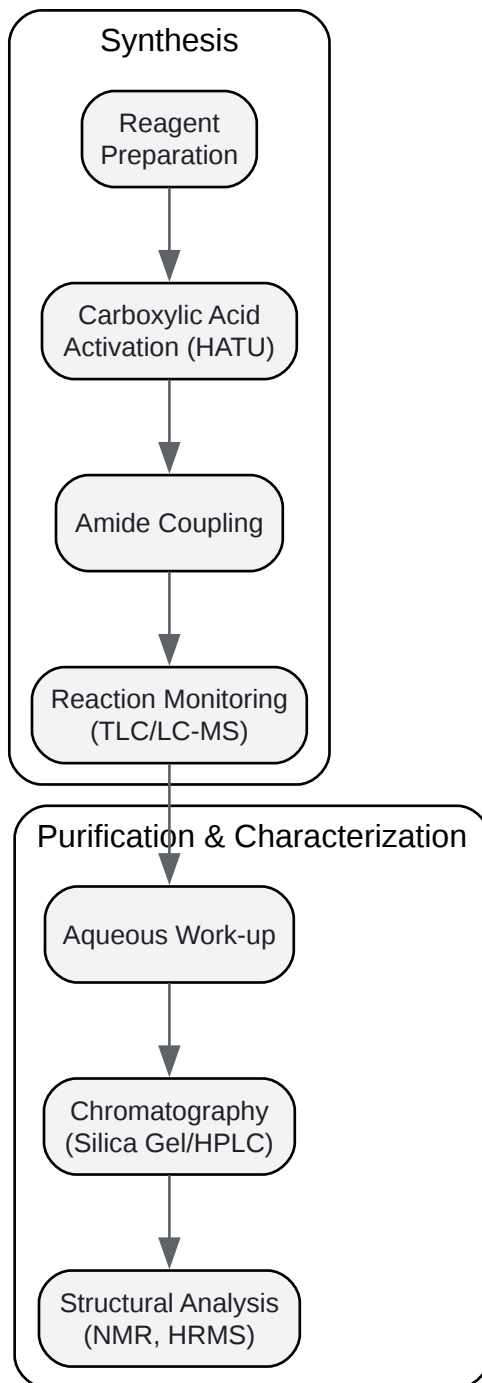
Synthesis

Reagent Preparation

Carboxylic Acid Activation (HATU)

Amide Coupling

Reaction Monitoring (TLC/LC-MS)

Purification & Characterization

Aqueous Work-up

Chromatography (Silica Gel/HPLC)

Structural Analysis (NMR, HRMS)